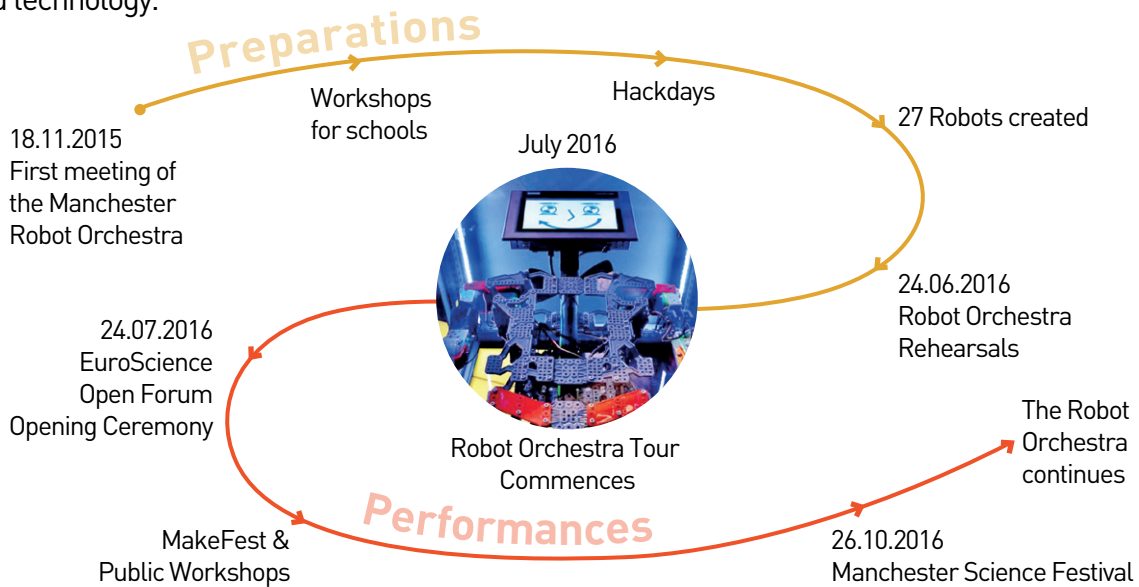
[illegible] technology.

Preparations

18.11.2015
First meeting of the Manchester Robot Orchestra

Workshops for schools

Hackdays

27 Robots created

July 2016

24.06.2016
Robot Orchestra Rehearsals

24.07.2016
EuroScience Open Forum Opening Ceremony

Robot Orchestra Tour Commences

The Robot Orchestra continues

MakeFest & Public Workshops

Performances

26.10.2016
Manchester Science Festival